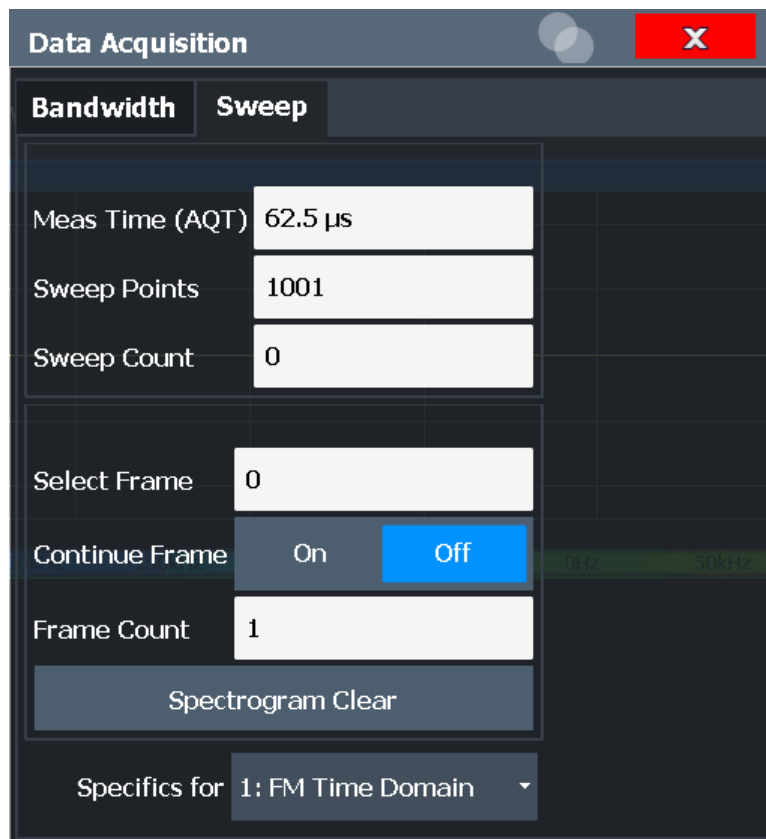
Data Acquisition

X

Bandwidth

Sweep

Meas Time (AQT) 62.5 µs

Sweep Points 1001

Sweep Count 0

Select Frame 0

Continue Frame On Off

0Hz

50kHz

Frame Count 1

Spectrogram Clear

Specifics for 1: FM Time Domain